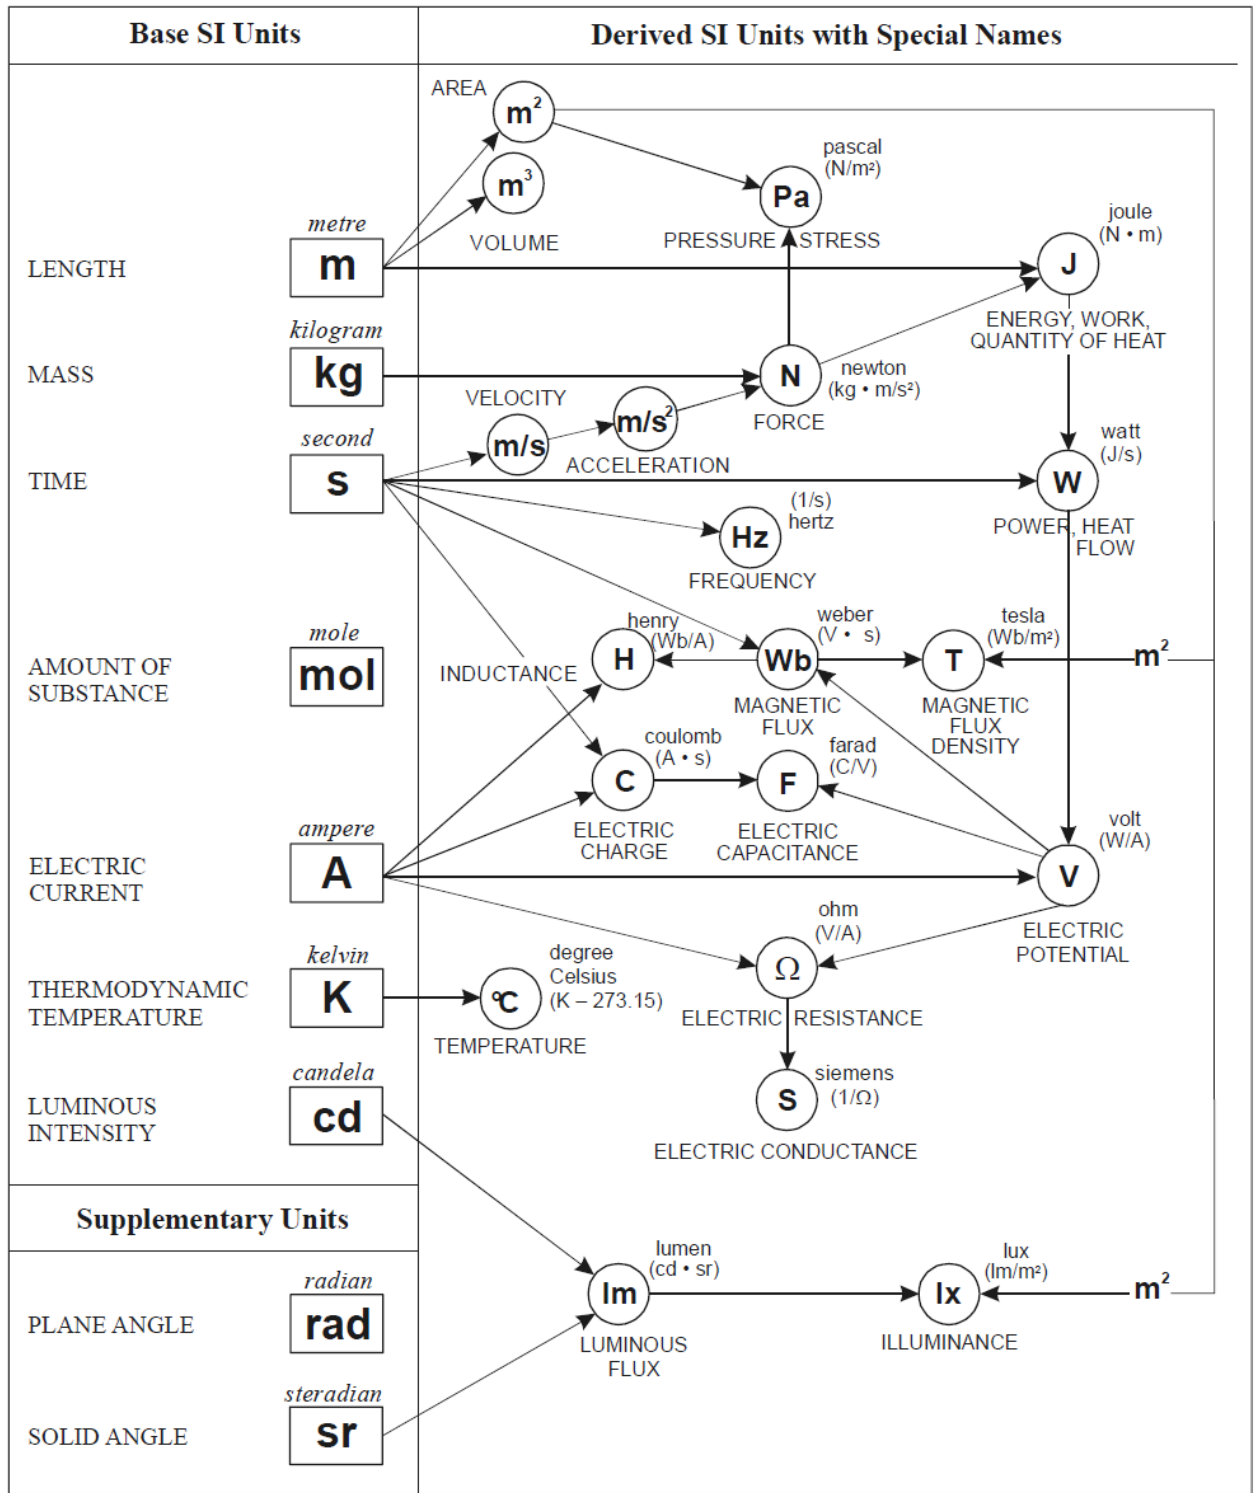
Base SI Units

Derived SI Units with Special Names

LENGTH
metre
m

MASS
kilogram
kg

TIME
second
s

AMOUNT OF SUBSTANCE
mole
mol

ELECTRIC CURRENT
ampere
A

THERMODYNAMIC TEMPERATURE
kelvin
K

LUMINOUS INTENSITY
candela
cd

Supplementary Units

PLANE ANGLE
radian
rad

SOLID ANGLE
steradian
sr

AREA
$m^2$

$m^3$
VOLUME

pascal
(N/m²)
Pa
PRESSURE, STRESS

joule
(N • m)
J
ENERGY, WORK, QUANTITY OF HEAT

VELOCITY
m/s

$m/s^2$
ACCELERATION

N
newton
(kg • m/s²)
FORCE

watt
(J/s)
W
POWER, HEAT FLOW

(1/s)
hertz
Hz
FREQUENCY

henry
(Wb/A)
H
INDUCTANCE

weber
(V • s)
Wb
MAGNETIC FLUX

tesla
(Wb/m²)
T
MAGNETIC FLUX DENSITY

$m^2$

coulomb
(A • s)
C
ELECTRIC CHARGE

farad
(C/V)
F
ELECTRIC CAPACITANCE

volt
(W/A)
V
ELECTRIC POTENTIAL

ohm
(V/A)
Ω
ELECTRIC RESISTANCE

degree Celsius
(K – 273.15)
°C
TEMPERATURE

siemens
(1/Ω)
S
ELECTRIC CONDUCTANCE

lumen
(cd • sr)
lm
LUMINOUS FLUX

lux
(lm/m²)
lx
ILLUMINANCE

$m^2$